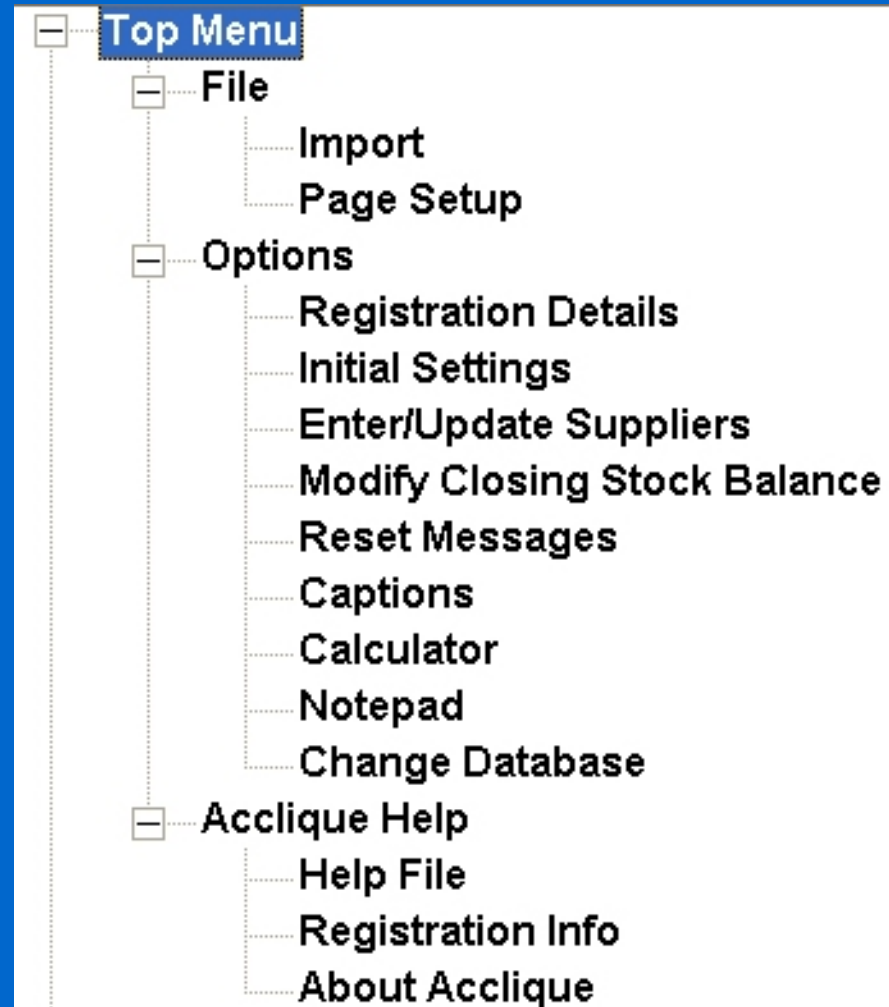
Top Menu
File
Import
Page Setup
Options
Registration Details
Initial Settings
Enter/Update Suppliers
Modify Closing Stock Balance
Reset Messages
Captions
Calculator
Notepad
Change Database
Acclique Help
Help File
Registration Info
About Acclique